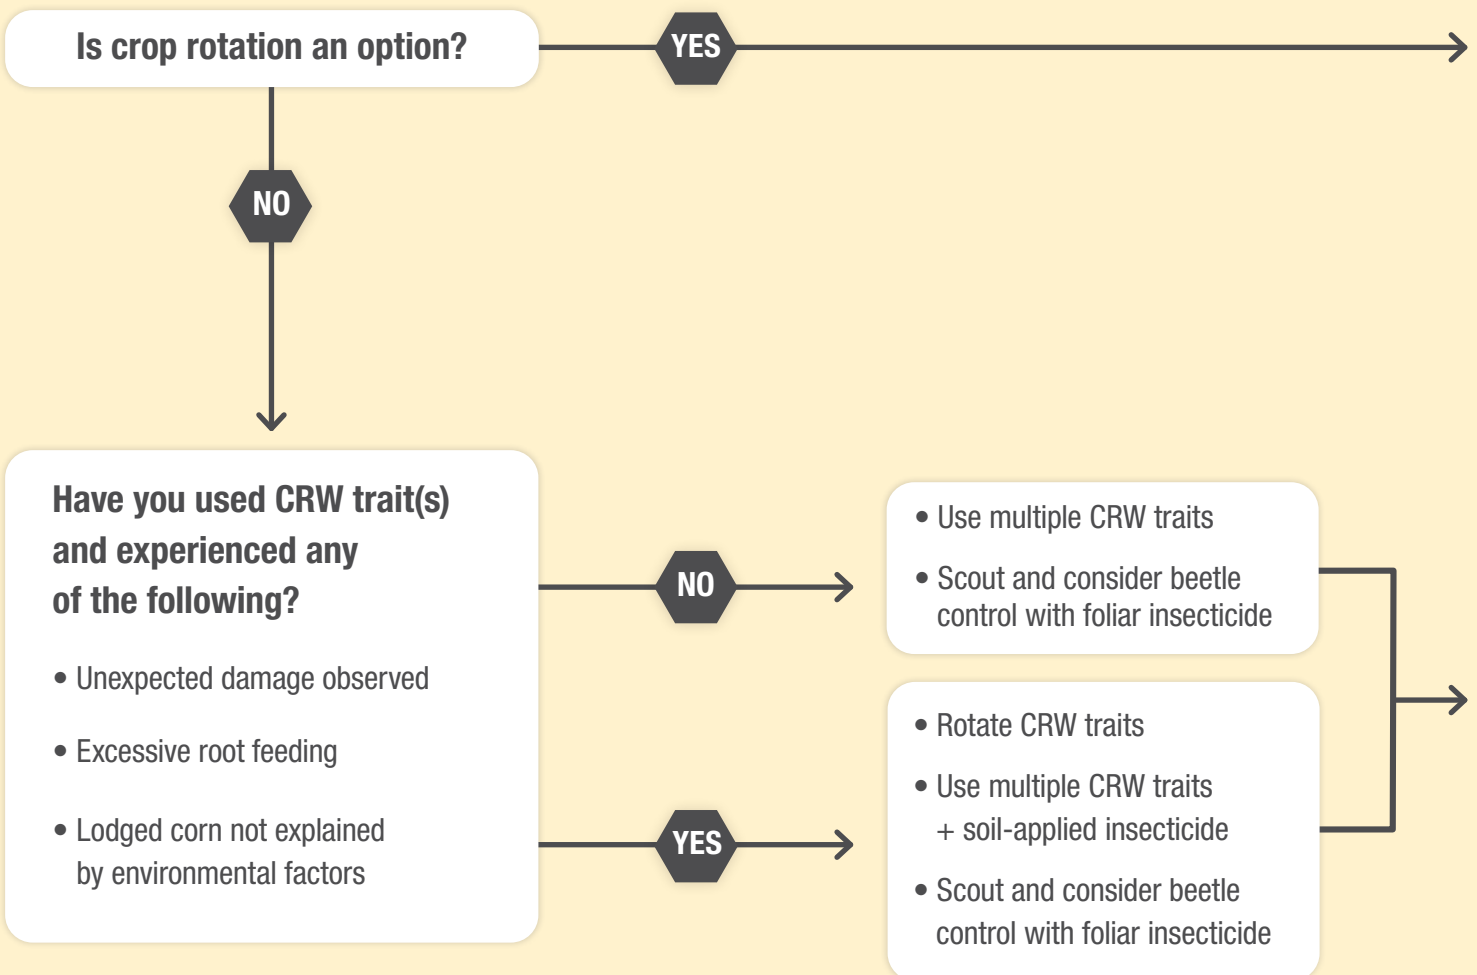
Is crop rotation an option?

YES

NO

Have you used CRW trait(s) and experienced any of the following?

• Unexpected damage observed

• Excessive root feeding

• Lodged corn not explained by environmental factors

NO

• Use multiple CRW traits

• Scout and consider beetle control with foliar insecticide

YES

• Rotate CRW traits

• Use multiple CRW traits + soil-applied insecticide

• Scout and consider beetle control with foliar insecticide